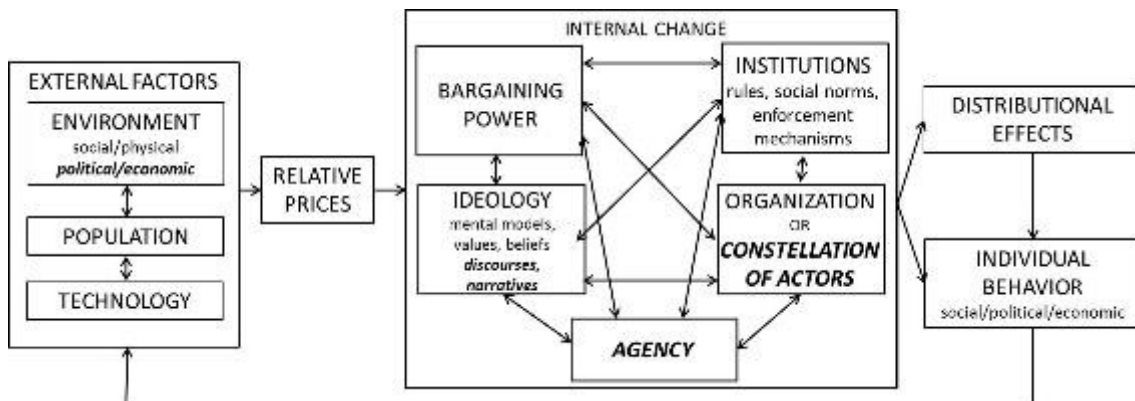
EXTERNAL FACTORS
ENVIRONMENT
social/physical
political/economic
POPULATION
TECHNOLOGY

RELATIVE PRICES

INTERNAL CHANGE
BARGAINING POWER
INSTITUTIONS
rules, social norms, enforcement mechanisms
IDEOLOGY
mental models, values, beliefs
discourses, narratives
ORGANIZATION
OR
CONSTELLATION OF ACTORS
AGENCY

DISTRIBUTIONAL EFFECTS
INDIVIDUAL BEHAVIOR
social/political/economic